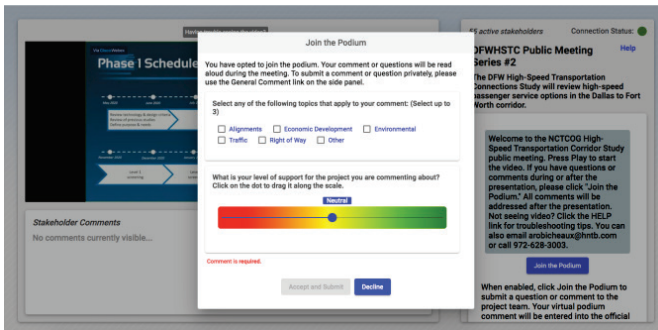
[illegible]

Phase 1 Schedule

Stakeholder Comments
No comments currently visible...

Join the Podium

You have opted to join the podium. Your comment or questions will be read aloud during the meeting. To submit a comment or question privately, please use the General Comment link on the side panel.

Select any of the following topics that apply to your comment: (Select up to 3)

Alignments
Economic Development
Environmental
Traffic
Right of Way
Other

What is your level of support for the project you are commenting about? Click on the dot to drag it along the scale.

Neutral

Comment is required.

Accept and Submit
Decline

51 active stakeholders
Connection Status:

DFWHSTC Public Meeting Series #2
Help

The DFW High-Speed Transportation Connections Study will review high-speed passenger service options in the Dallas to Fort Worth corridor.

Welcome to the NCTCOG High-Speed Transportation Corridor Study public meeting. Press Play to start the video. If you have questions or comments during or after the presentation, please click "Join the Podium." All comments will be addressed after the presentation. Not seeing video? Click the HELP link for troubleshooting tips. You can also email arobicheaux@hntb.com or call 972-628-3003.

Join the Podium

When enabled, click Join the Podium to submit a question or comment to the project team. Your virtual podium comment will be entered into the official